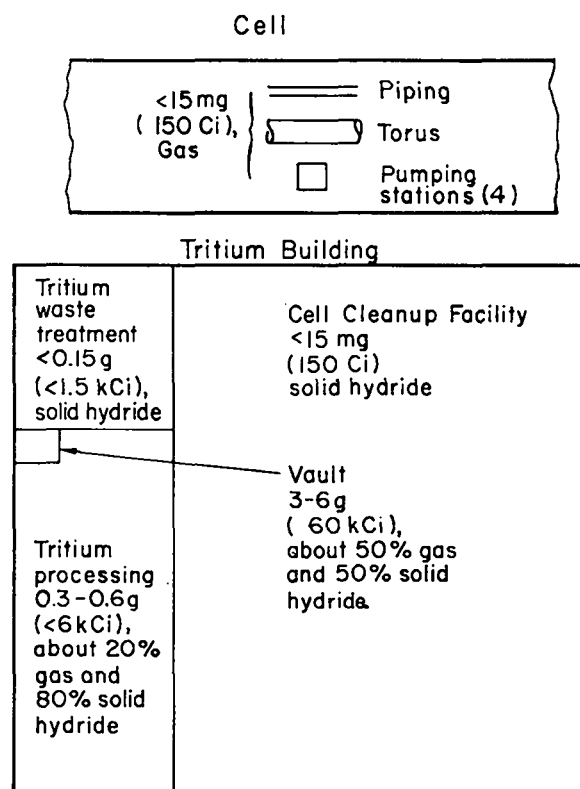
Cell

<15 mg (150 Ci), Gas

Piping

Torus

Pumping stations (4)

Tritium Building

Tritium waste treatment <0.15 g (<1.5 kCi), solid hydride

Cell Cleanup Facility <15 mg (150 Ci) solid hydride

Vault 3-6 g (60 kCi), about 50% gas and 50% solid hydride

Tritium processing 0.3-0.6 g (<6 kCi), about 20% gas and 80% solid hydride